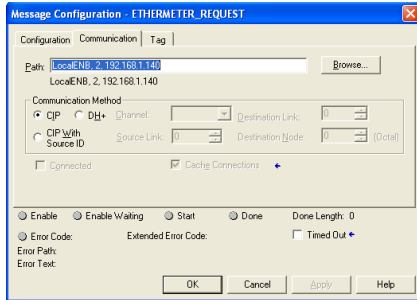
Message Configuration - ETHERMETER_REQUEST

Configuration Communication Tag

Path: LocalENB, 2, 192.168.1.140
LocalENB, 2, 192.168.1.140

Browse...

Communication Method
CIP DH+ Channel: Destination Link: 0
CIP With Source ID Source Link: 0 Destination Node: 0 (Octal)

Connected Cache Connections

Enable Enable Waiting Start Done Done Length: 0
Error Code: Extended Error Code: Timed Out
Error Path:
Error Text:

OK Cancel Apply Help